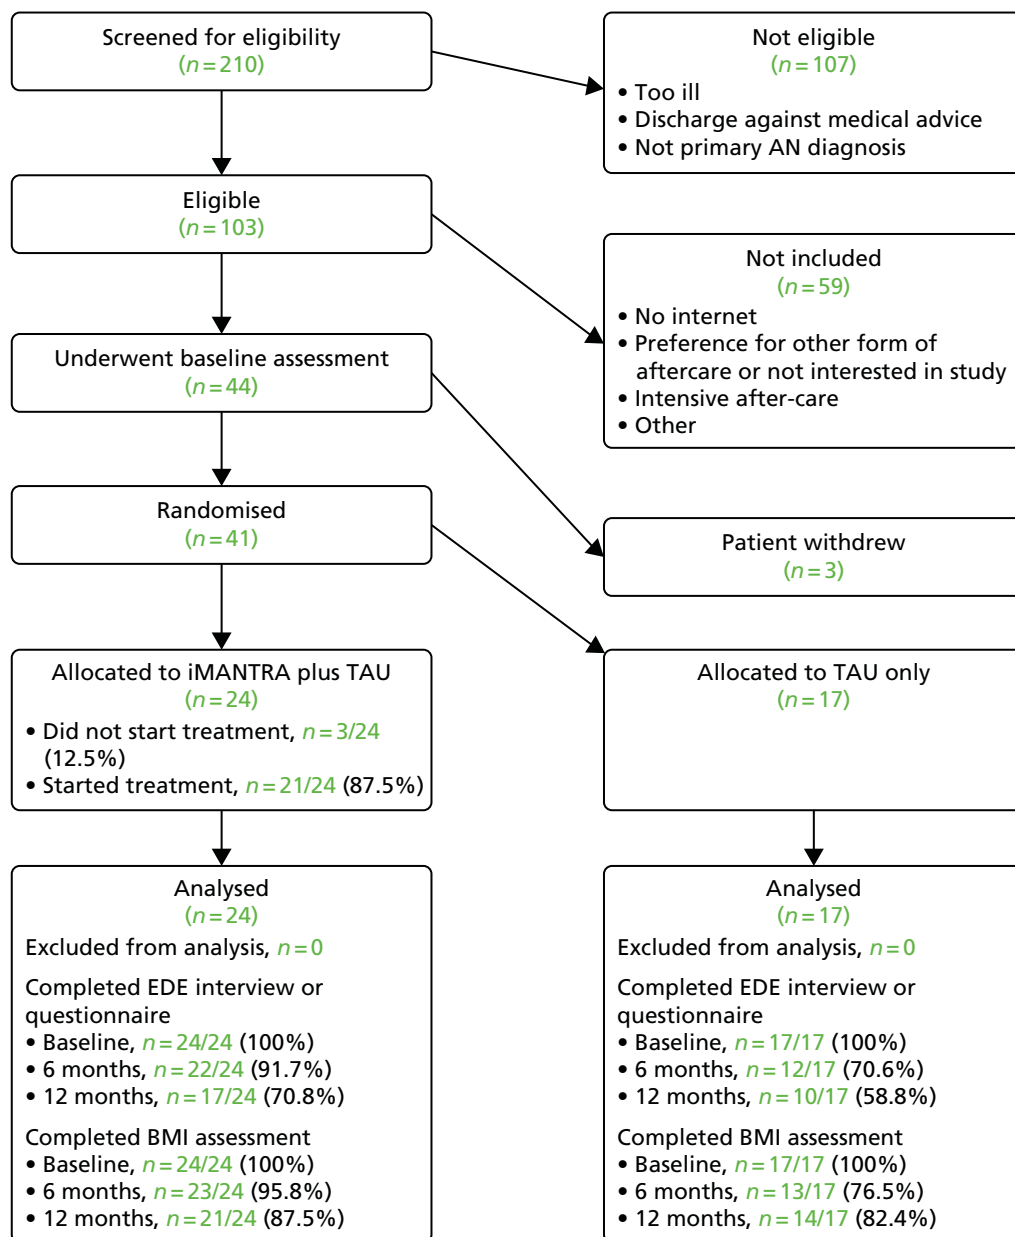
Screened for eligibility
($n = 210$)

Not eligible
($n = 107$)
• Too ill
• Discharge against medical advice
• Not primary AN diagnosis

Eligible
($n = 103$)

Not included
($n = 59$)
• No internet
• Preference for other form of aftercare or not interested in study
• Intensive after-care
• Other

Underwent baseline assessment
($n = 44$)

Randomised
($n = 41$)

Patient withdrew
($n = 3$)

Allocated to iMANTRA plus TAU
($n = 24$)
• Did not start treatment, $n = 3/24$ (12.5%)
• Started treatment, $n = 21/24$ (87.5%)

Allocated to TAU only
($n = 17$)

Analysed
($n = 24$)
Excluded from analysis, $n = 0$

Completed EDE interview or questionnaire
• Baseline, $n = 24/24$ (100%)
• 6 months, $n = 22/24$ (91.7%)
• 12 months, $n = 17/24$ (70.8%)

Completed BMI assessment
• Baseline, $n = 24/24$ (100%)
• 6 months, $n = 23/24$ (95.8%)
• 12 months, $n = 21/24$ (87.5%)

Analysed
($n = 17$)
Excluded from analysis, $n = 0$

Completed EDE interview or questionnaire
• Baseline, $n = 17/17$ (100%)
• 6 months, $n = 12/17$ (70.6%)
• 12 months, $n = 10/17$ (58.8%)

Completed BMI assessment
• Baseline, $n = 17/17$ (100%)
• 6 months, $n = 13/17$ (76.5%)
• 12 months, $n = 14/17$ (82.4%)